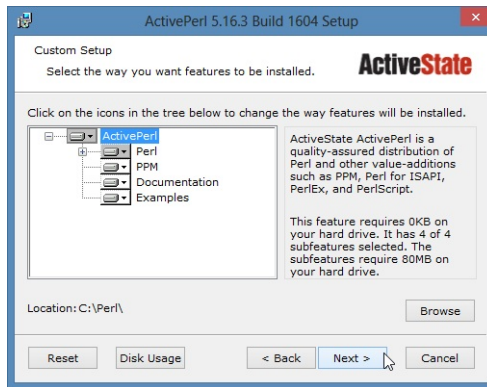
ActivePerl 5.16.3 Build 1604 Setup

Custom Setup

Select the way you want features to be installed.

ActiveState

Click on the icons in the tree below to change the way features will be installed.

ActivePerl
Perl
PPM
Documentation
Examples

ActiveState ActivePerl is a quality-assured distribution of Perl and other value-additions such as PPM, Perl for ISAPI, PerlEx, and PerlScript.

This feature requires 0KB on your hard drive. It has 4 of 4 subfeatures selected. The subfeatures require 80MB on your hard drive.

Location: C:\Perl\

Browse

Reset

Disk Usage

< Back

Next >

Cancel